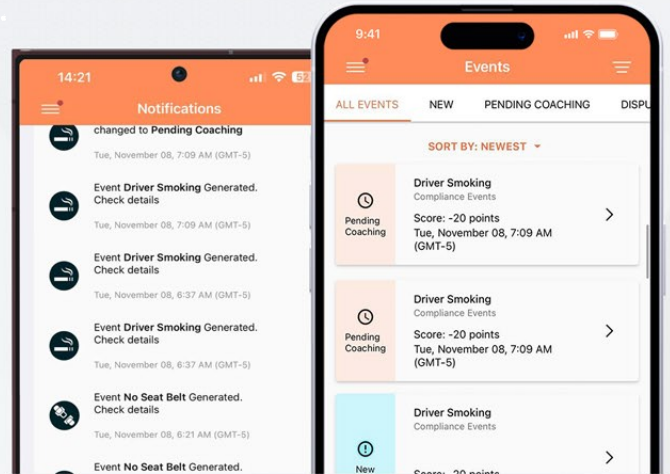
14:21

Notifications

changed to **Pending Coaching**

Tue, November 08, 7:09 AM (GMT-5)

Event **Driver Smoking** Generated. Check details

Tue, November 08, 7:09 AM (GMT-5)

Event **Driver Smoking** Generated. Check details

Tue, November 08, 6:37 AM (GMT-5)

Event **Driver Smoking** Generated. Check details

Tue, November 08, 6:37 AM (GMT-5)

Event **No Seat Belt** Generated. Check details

Tue, November 08, 6:21 AM (GMT-5)

Event **No Seat Belt** Generated.

9:41

Events

ALL EVENTS NEW PENDING COACHING DISPU

SORT BY: NEWEST

Pending Coaching

Driver Smoking
Compliance Events
Score: -20 points
Tue, November 08, 7:09 AM (GMT-5)

Pending Coaching

Driver Smoking
Compliance Events
Score: -20 points
Tue, November 08, 7:09 AM (GMT-5)

New

Driver Smoking
Compliance Events
Score: -20 points